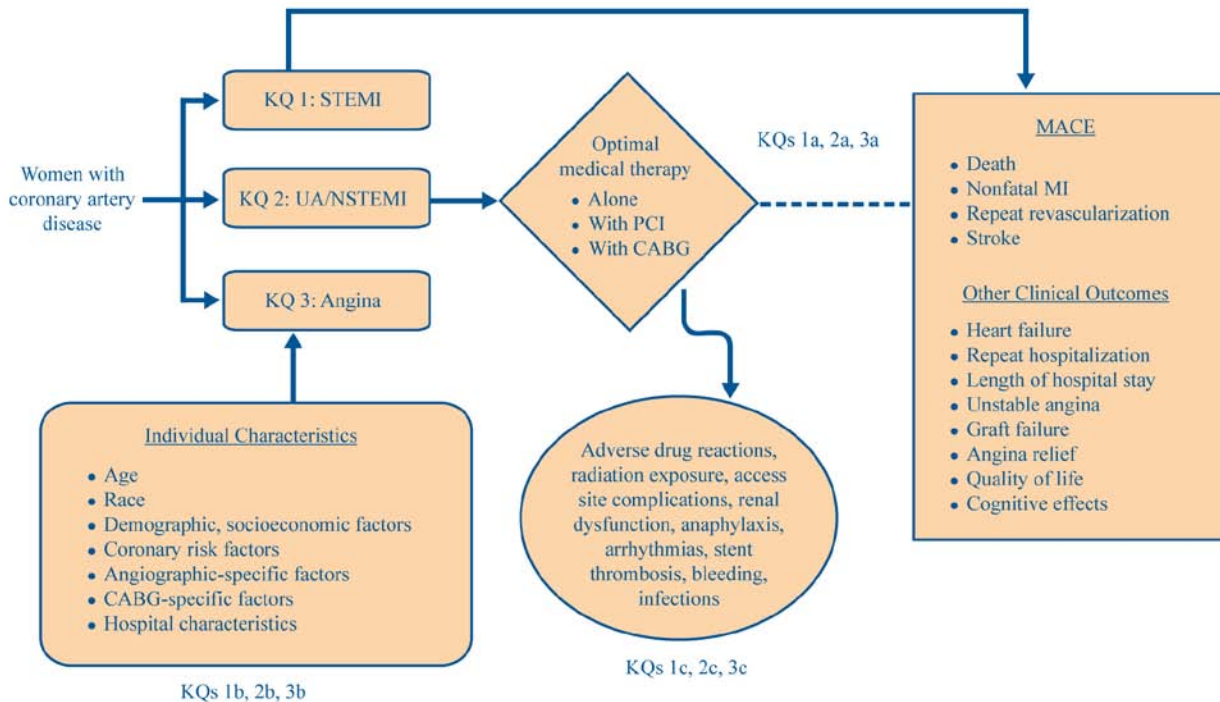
Women with coronary artery disease

KQ 1: STEMI

KQ 2: UA/NSTEMI

KQ 3: Angina

Optimal medical therapy
• Alone
• With PCI
• With CABG

KQs 1a, 2a, 3a

MACE
• Death
• Nonfatal MI
• Repeat revascularization
• Stroke

Other Clinical Outcomes
• Heart failure
• Repeat hospitalization
• Length of hospital stay
• Unstable angina
• Graft failure
• Angina relief
• Quality of life
• Cognitive effects

Individual Characteristics
• Age
• Race
• Demographic, socioeconomic factors
• Coronary risk factors
• Angiographic-specific factors
• CABG-specific factors
• Hospital characteristics

KQs 1b, 2b, 3b

Adverse drug reactions, radiation exposure, access site complications, renal dysfunction, anaphylaxis, arrhythmias, stent thrombosis, bleeding, infections

KQs 1c, 2c, 3c